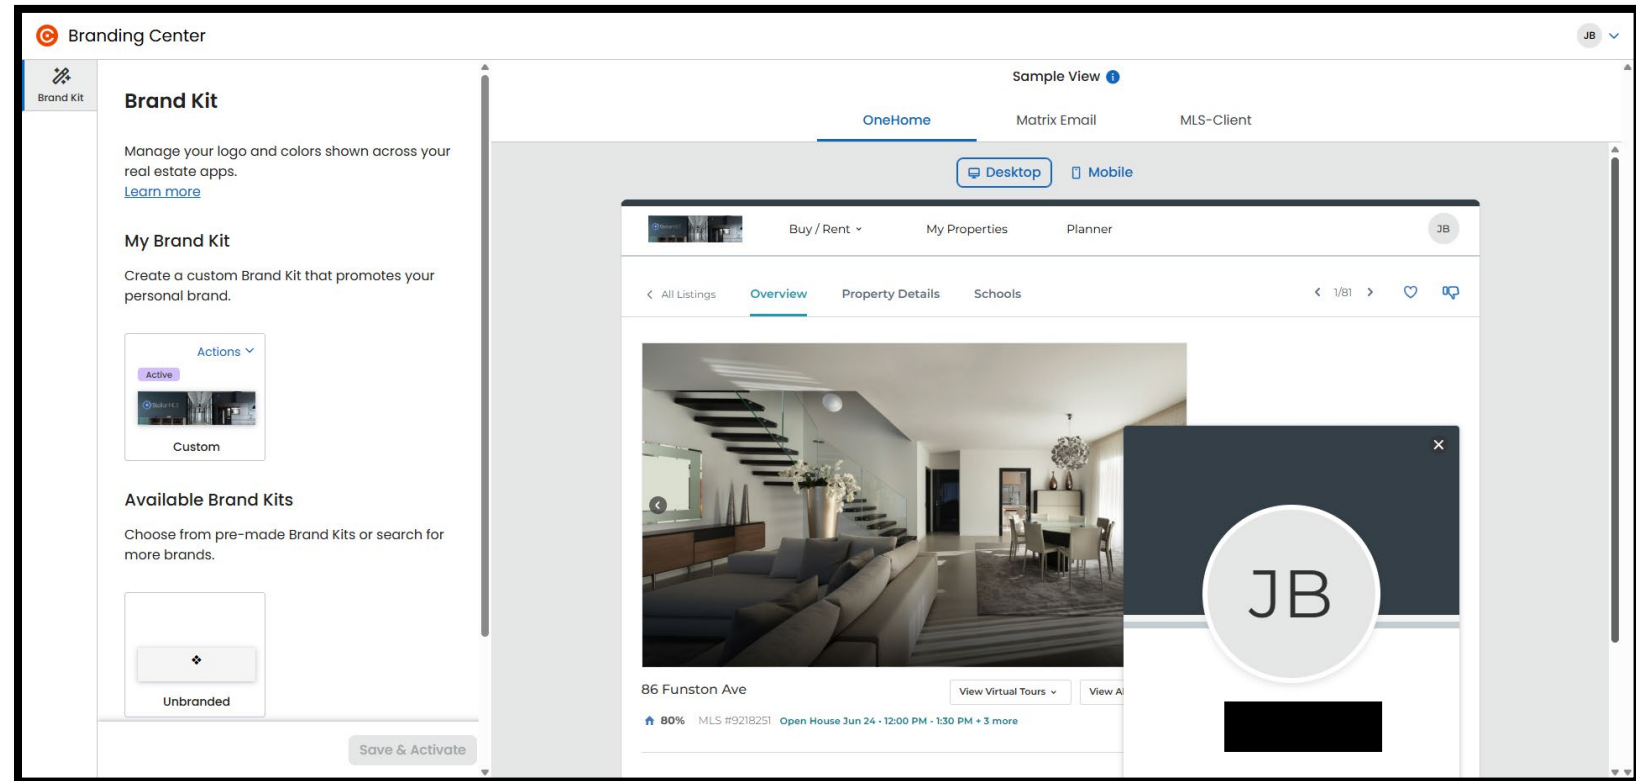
Branding Center

JB

Brand Kit

Brand Kit

Manage your logo and colors shown across your real estate apps.
Learn more

My Brand Kit

Create a custom Brand Kit that promotes your personal brand.

Actions

Active

Custom

Available Brand Kits

Choose from pre-made Brand Kits or search for more brands.

Unbranded

Save & Activate

Sample View

OneHome
Matrix Email
MLS-Client

Desktop
Mobile

Buy / Rent
My Properties
Planner
JB

All Listings
Overview
Property Details
Schools
1/81

86 Funston Ave
View Virtual Tours
View A

80% MLS #9218251 Open House Jun 24 · 12:00 PM - 1:30 PM + 3 more

JB